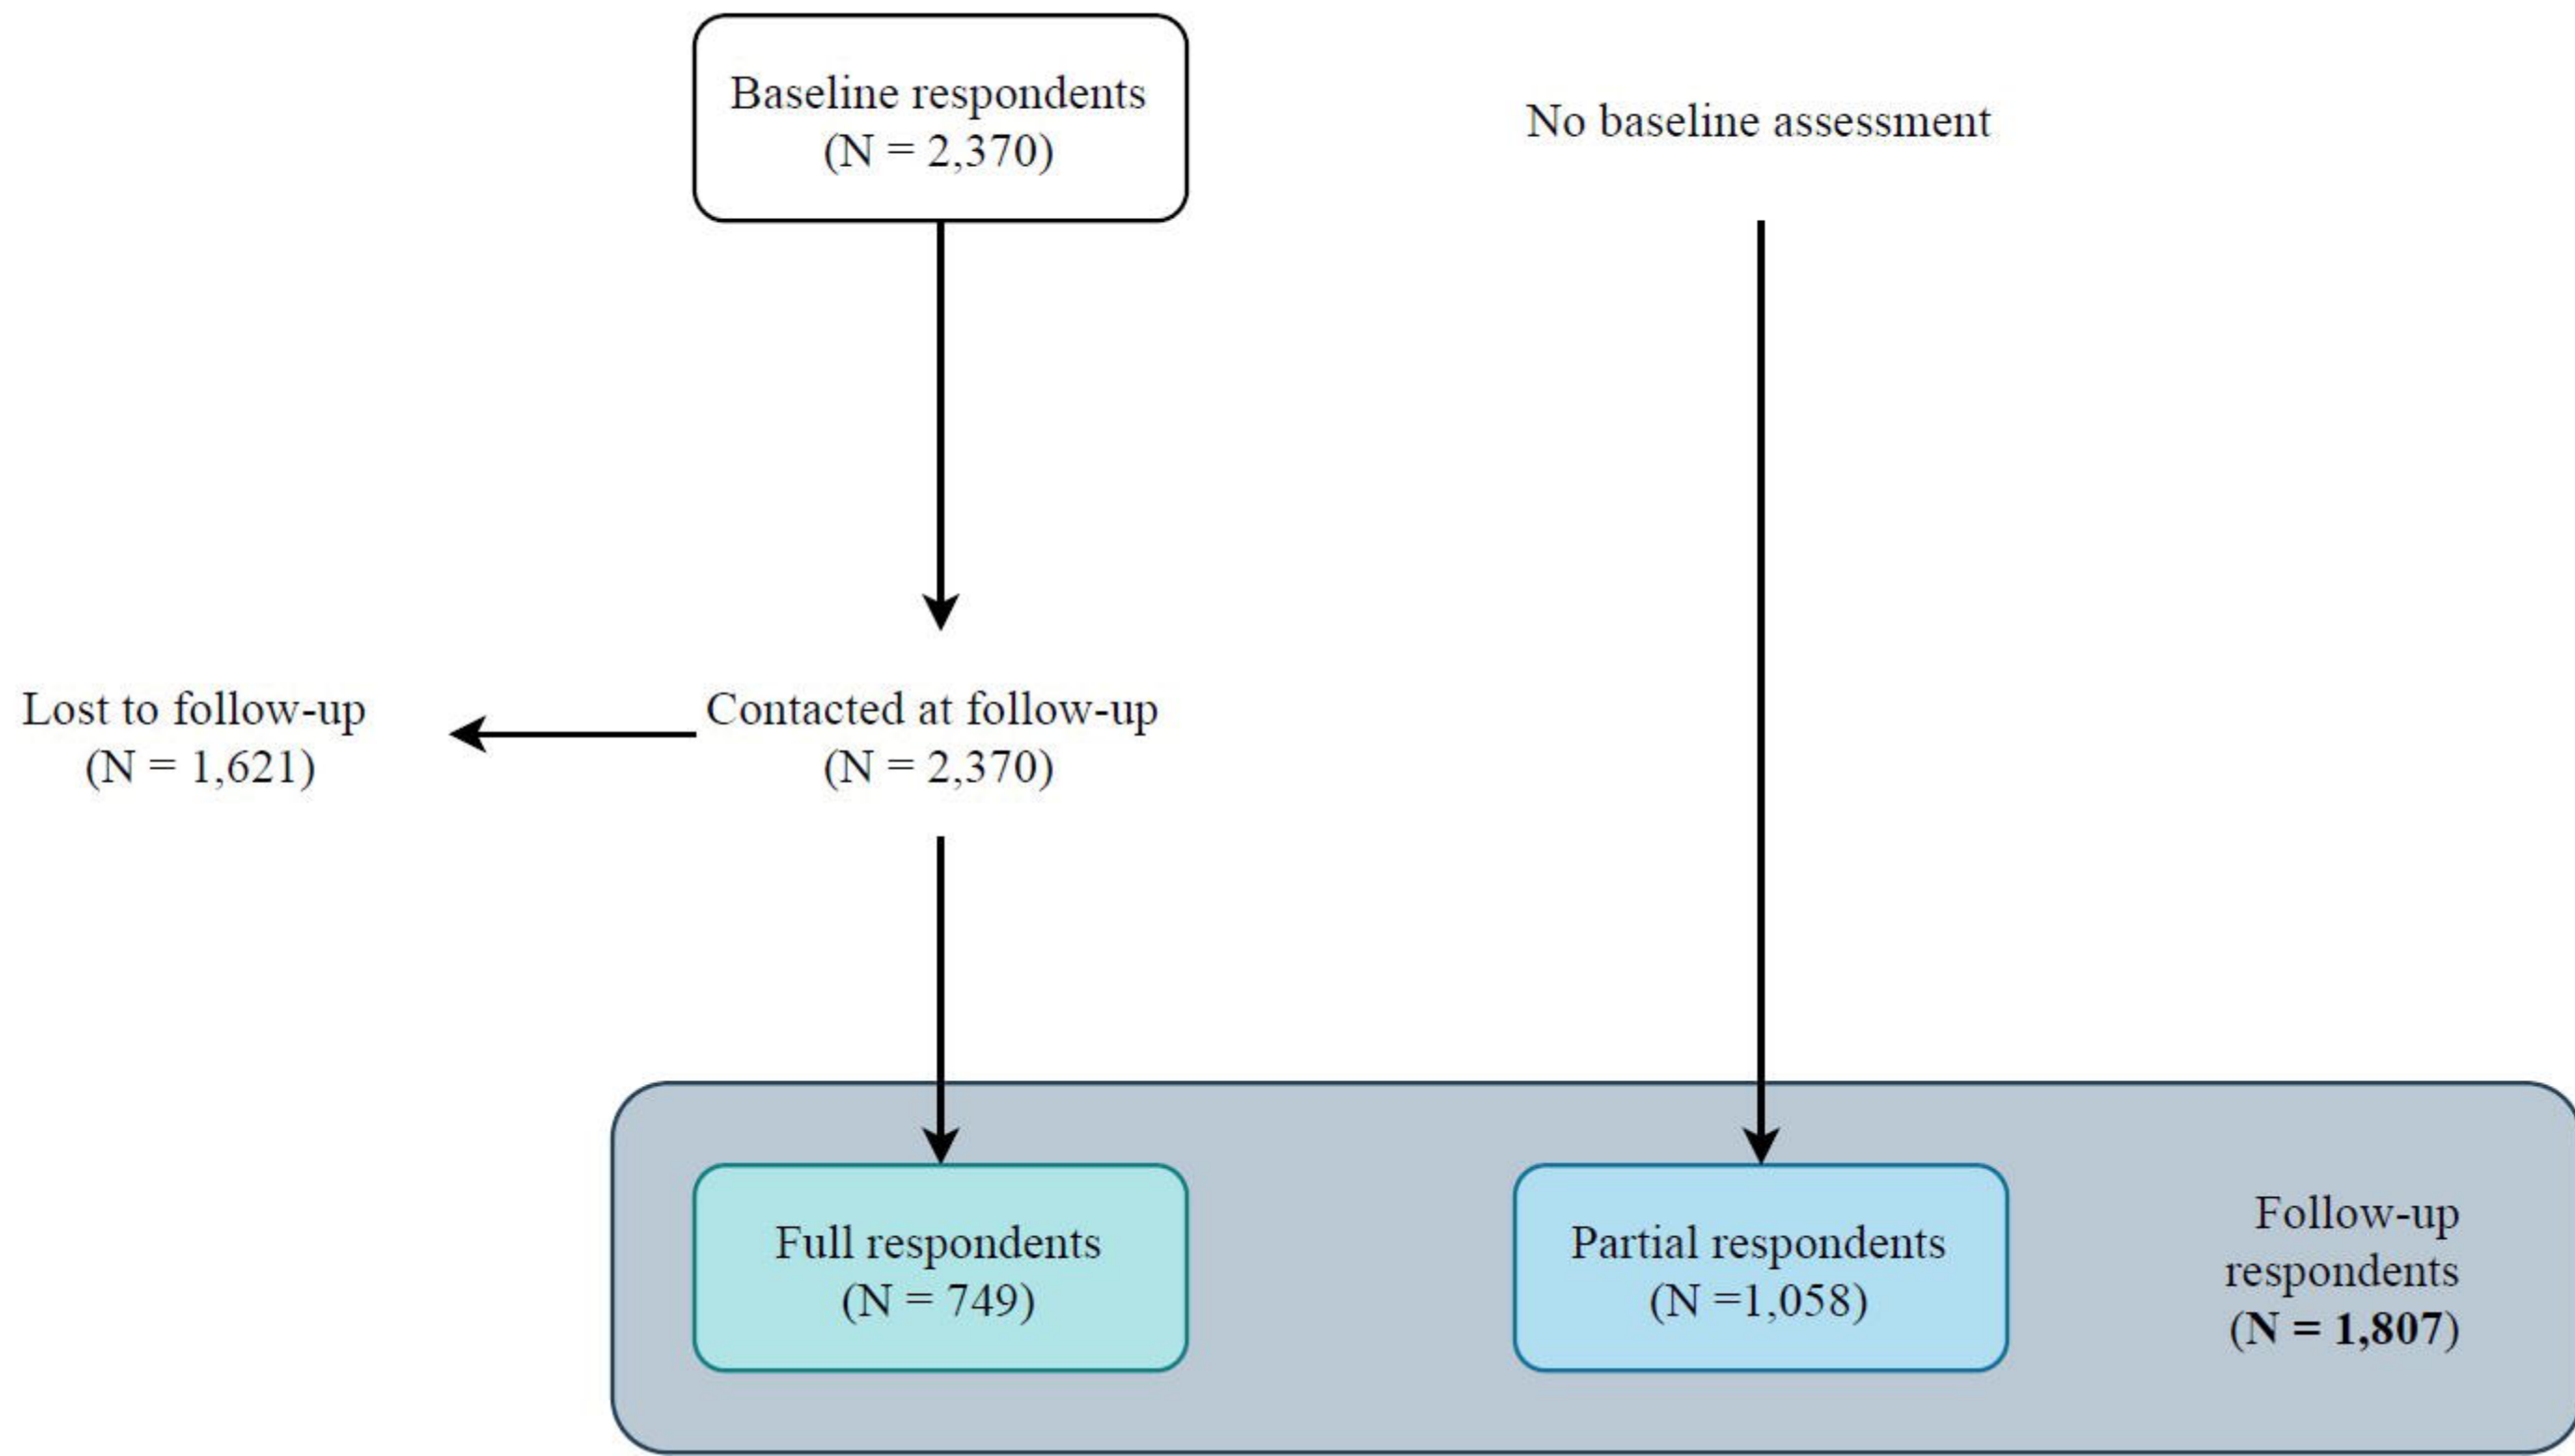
Baseline respondents
(N = 2,370)

No baseline assessment

Lost to follow-up
(N = 1,621)

Contacted at follow-up
(N = 2,370)

Full respondents
(N = 749)

Partial respondents
(N =1,058)

Follow-up respondents
(**N = 1,807**)